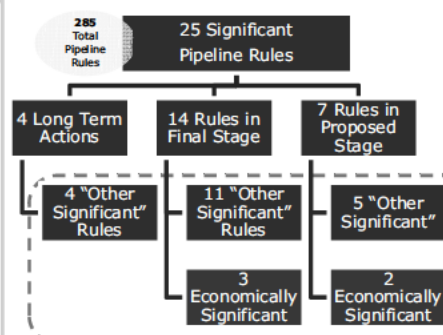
285 Total Pipeline Rules

25 Significant Pipeline Rules

4 Long Term Actions

14 Rules in Final Stage

7 Rules in Proposed Stage

4 "Other Significant" Rules

11 "Other Significant" Rules

5 "Other Significant"

3 Economically Significant

2 Economically Significant